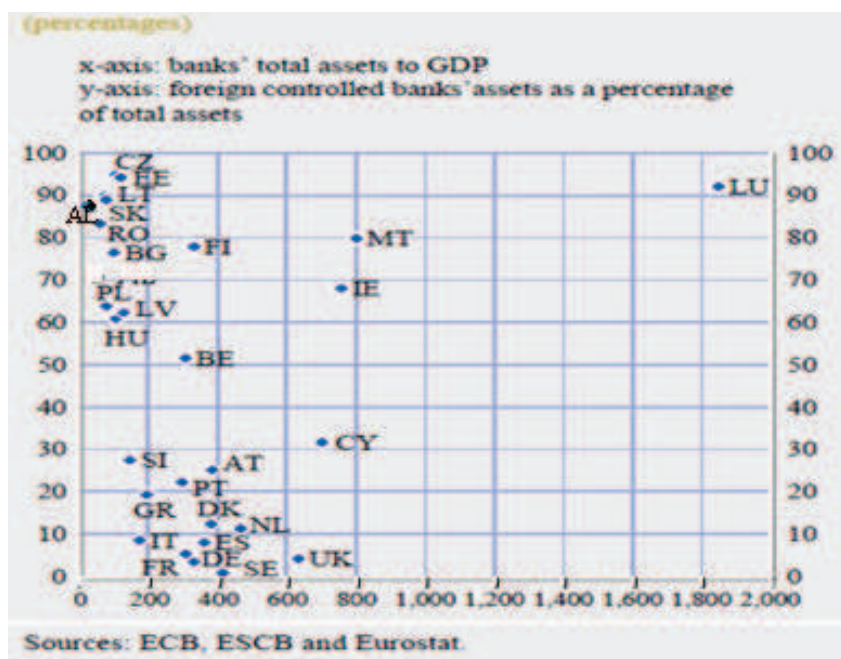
(percentages)

x-axis: banks' total assets to GDP
y-axis: foreign controlled banks'assets as a percentage of total assets

100
90
80
70
60
50
40
30
20
10
0

100
90
80
70
60
50
40
30
20
10
0

0 200 400 600 800 1,000 1,200 1,400 1,600 1,800 2,000

CZ
EE
LT
AL
SK
RO
BG
FI
MT
LU
PL
LV
IE
HU
BE
CY
SI
AT
PT
GR
DK
NL
IT
ES
DE
FR
SE
UK

Sources: ECB, ESCB and Eurostat.